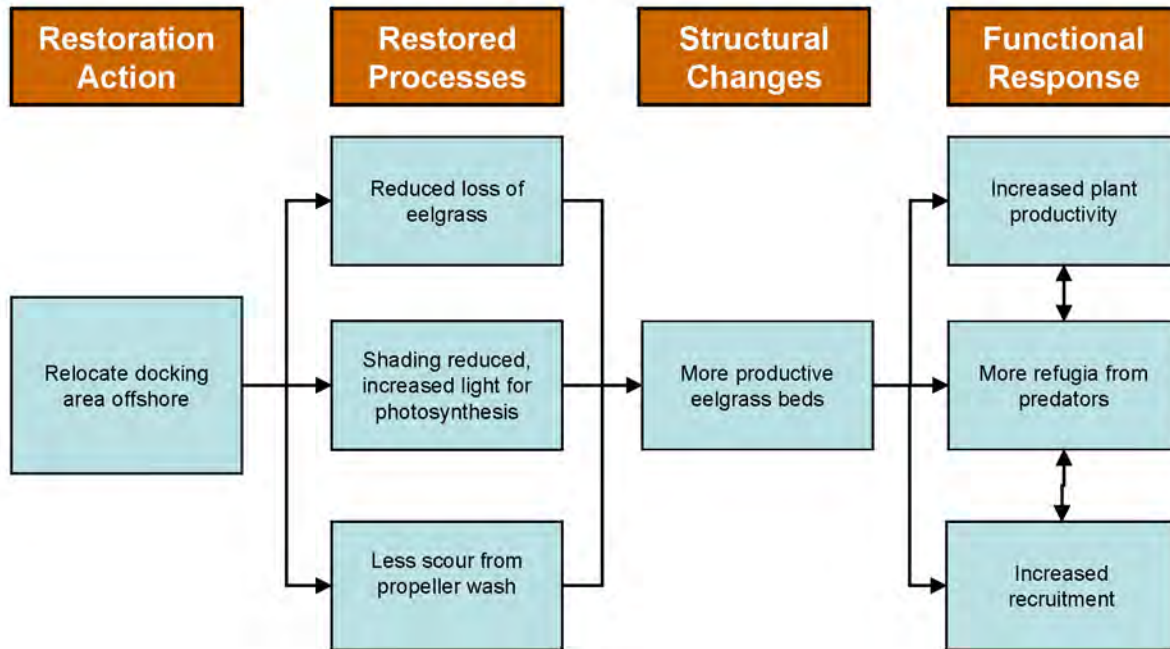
Restoration Action

Restored Processes

Structural Changes

Functional Response

Relocate docking area offshore

Reduced loss of eelgrass

Shading reduced, increased light for photosynthesis

Less scour from propeller wash

More productive eelgrass beds

Increased plant productivity

More refugia from predators

Increased recruitment